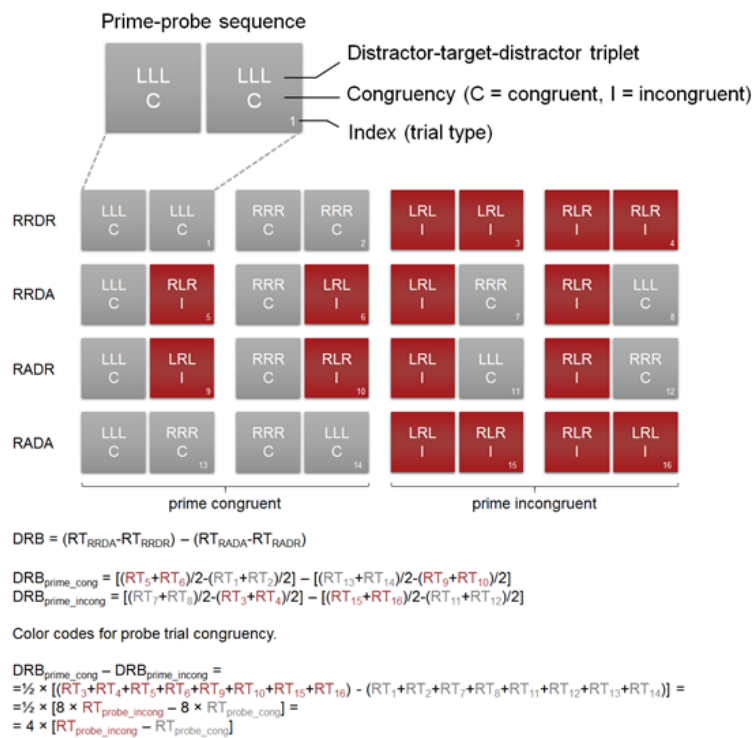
Prime-probe sequence

LLL
C

LLL
C
1

Distractor-target-distractor triplet
Congruency (C = congruent, I = incongruent)
Index (trial type)

RRDR
LLL C | LLL C 1 | RRR C | RRR C 2 | LRL I | LRL I 3 | RLR I | RLR I 4

RRDA
LLL C | RLR I 5 | RRR C | LRL I 6 | LRL I | RRR C 7 | RLR I | LLL C 8

RADR
LLL C | LRL I 9 | RRR C | RLR I 10 | LRL I | LLL C 11 | RLR I | RRR C 12

RADA
LLL C | RRR C 13 | RRR C | LLL C 14 | LRL I | RLR I 15 | RLR I | LRL I 16

prime congruent

prime incongruent

DRB = ($RT_{RRDA}$-$RT_{RRDR}$) – ($RT_{RADA}$-$RT_{RADR}$)

$DRB_{prime\_cong}$ = [($RT_5$+$RT_6$)/2-($RT_1$+$RT_2$)/2] – [($RT_{13}$+$RT_{14}$)/2-($RT_9$+$RT_{10}$)/2]
$DRB_{prime\_incong}$ = [($RT_7$+$RT_8$)/2-($RT_3$+$RT_4$)/2] – [($RT_{15}$+$RT_{16}$)/2-($RT_{11}$+$RT_{12}$)/2]

Color codes for probe trial congruency.

$DRB_{prime\_cong}$ – $DRB_{prime\_incong}$ =
=½ × [($RT_3$+$RT_4$+$RT_5$+$RT_6$+$RT_9$+$RT_{10}$+$RT_{15}$+$RT_{16}$) - ($RT_1$+$RT_2$+$RT_7$+$RT_8$+$RT_{11}$+$RT_{12}$+$RT_{13}$+$RT_{14}$)] =
=½ × [8 × $RT_{probe\_incong}$ – 8 × $RT_{probe\_cong}$] =
= 4 × [$RT_{probe\_incong}$ – $RT_{probe\_cong}$]